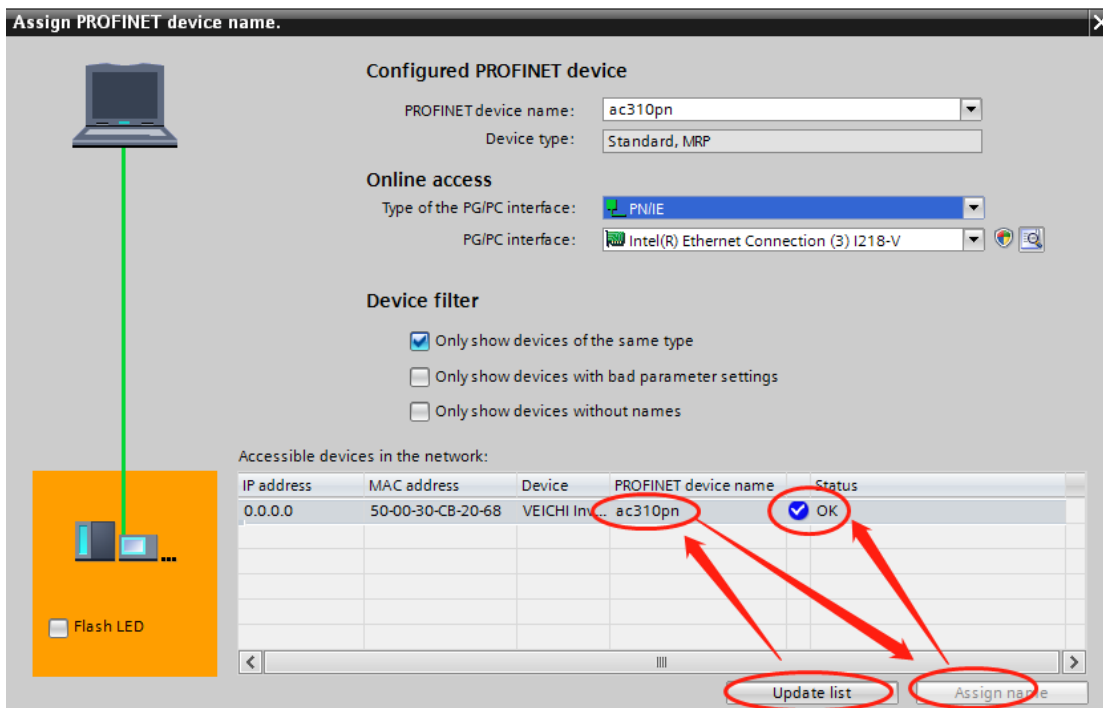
Assign PROFINET device name.

Configured PROFINET device

PROFINET device name: ac310pn

Device type: Standard, MRP

Online access

Type of the PG/PC interface: PN/IE

PG/PC interface: Intel(R) Ethernet Connection (3) I218-V

Device filter

Only show devices of the same type

Only show devices with bad parameter settings

Only show devices without names

Accessible devices in the network:

| IP address | MAC address | Device | PROFINET device name | | Status |
|---|---|---|---|---|---|
| 0.0.0.0 | 50-00-30-CB-20-68 | VEICHI Inv... | ac310pn | | OK |

Flash LED

Update list

Assign name